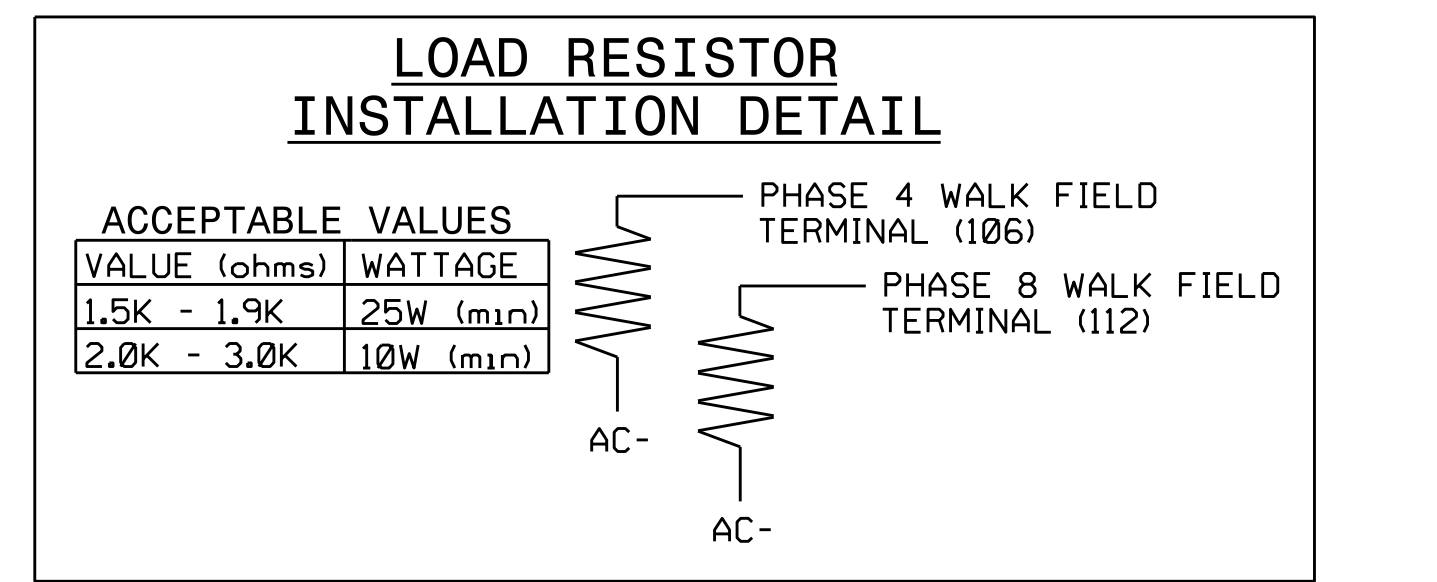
LOAD RESISTOR
INSTALLATION DETAIL

ACCEPTABLE VALUES

| VALUE (ohms) | WATTAGE |
|---|---|
| 1.5K - 1.9K | 25W (min) |
| 2.ØK - 3.ØK | 1ØW (min) |

PHASE 4 WALK FIELD TERMINAL (106)

PHASE 8 WALK FIELD TERMINAL (112)

AC-

AC-